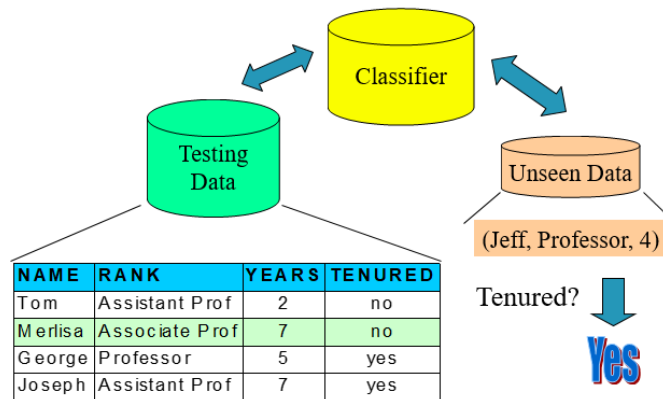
Classifier

Testing Data

Unseen Data

(Jeff, Professor, 4)

| NAME | RANK | YEARS | TENURED |
|---|---|---|---|
| Tom | Assistant Prof | 2 | no |
| Merlisa | Associate Prof | 7 | no |
| George | Professor | 5 | yes |
| Joseph | Assistant Prof | 7 | yes |

Tenured?

Yes